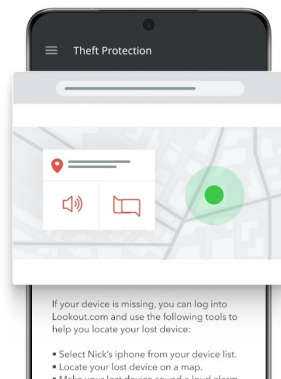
Theft Protection

If your device is missing, you can log into Lookout.com and use the following tools to help you locate your lost device:

• Select Nick's iphone from your device list.
• Locate your lost device on a map.
• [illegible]